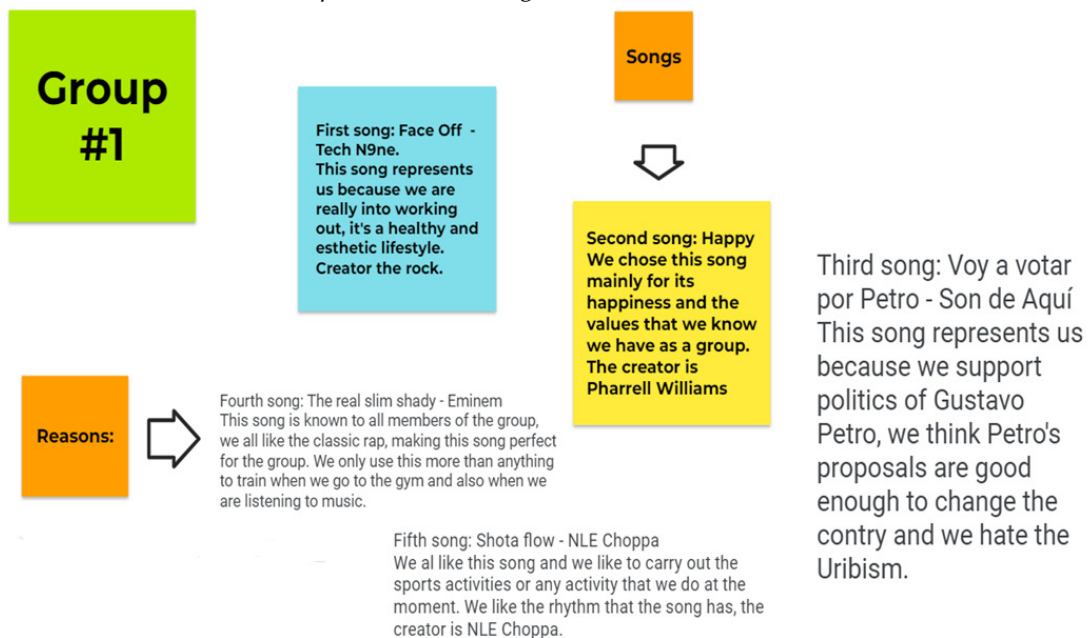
Group #1

Songs

First song: Face Off - Tech N9ne.
This song represents us because we are really into working out, it's a healthy and esthetic lifestyle. Creator the rock.

Second song: Happy
We chose this song mainly for its happiness and the values that we know we have as a group. The creator is Pharrell Williams

Third song: Voy a votar por Petro - Son de Aquí
This song represents us because we support politics of Gustavo Petro, we think Petro's proposals are good enough to change the contry and we hate the Uribism.

Reasons:

Fourth song: The real slim shady - Eminem
This song is known to all members of the group, we all like the classic rap, making this song perfect for the group. We only use this more than anything to train when we go to the gym and also when we are listening to music.

Fifth song: Shota flow - NLE Choppa
We al like this song and we like to carry out the sports activities or any activity that we do at the moment. We like the rhythm that the song has, the creator is NLE Choppa.